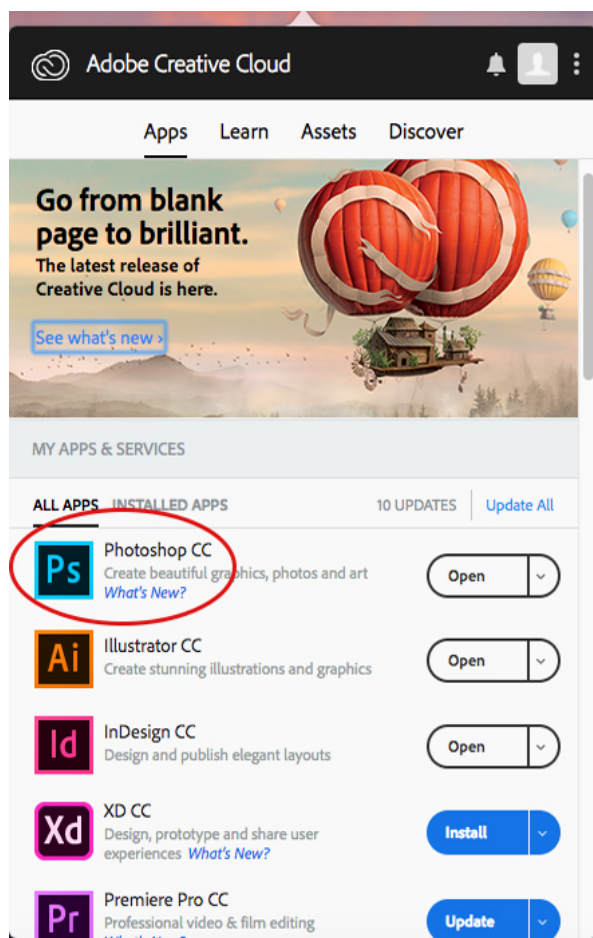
Adobe Creative Cloud

Apps Learn Assets Discover

Go from blank page to brilliant.
The latest release of Creative Cloud is here.

See what's new ›

MY APPS & SERVICES

ALL APPS INSTALLED APPS 10 UPDATES Update All

Ps Photoshop CC
Create beautiful graphics, photos and art
What's New?
Open

Ai Illustrator CC
Create stunning illustrations and graphics
Open

Id InDesign CC
Design and publish elegant layouts
Open

Xd XD CC
Design, prototype and share user experiences What's New?
Install

Pr Premiere Pro CC
Professional video & film editing
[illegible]
Update